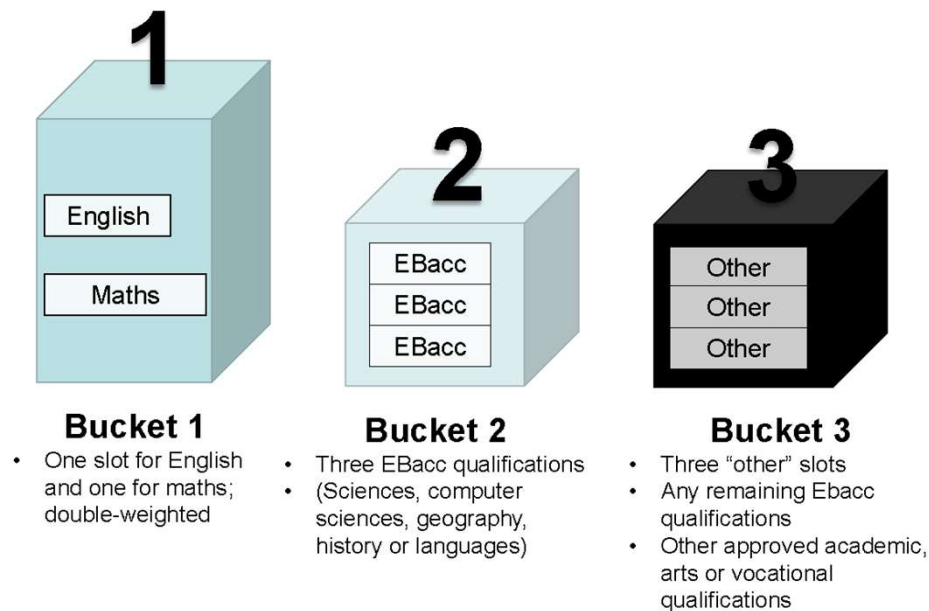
1

English

Maths

2

EBacc

EBacc

EBacc

3

Other

Other

Other

Bucket 1

• One slot for English and one for maths; double-weighted

Bucket 2

• Three EBacc qualifications
• (Sciences, computer sciences, geography, history or languages)

Bucket 3

• Three “other” slots
• Any remaining Ebacc qualifications
• Other approved academic, arts or vocational qualifications